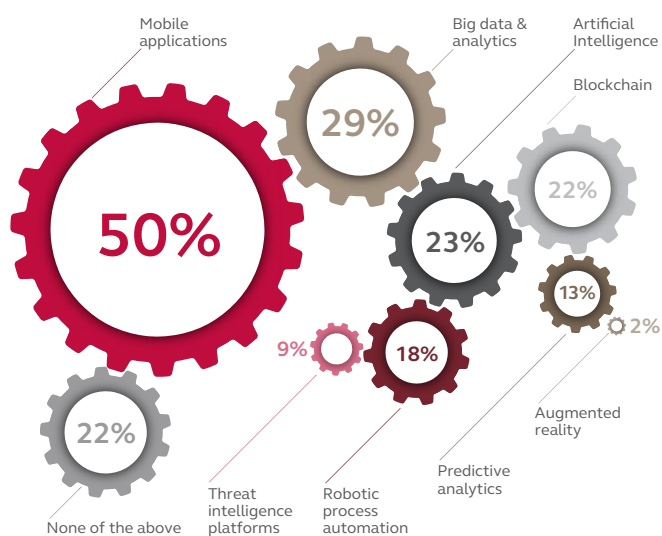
Mobile applications

50%

Big data & analytics

29%

Artificial Intelligence

23%

Blockchain

22%

13%

2%

9%

18%

22%

None of the above

Threat intelligence platforms

Robotic process automation

Predictive analytics

Augmented reality